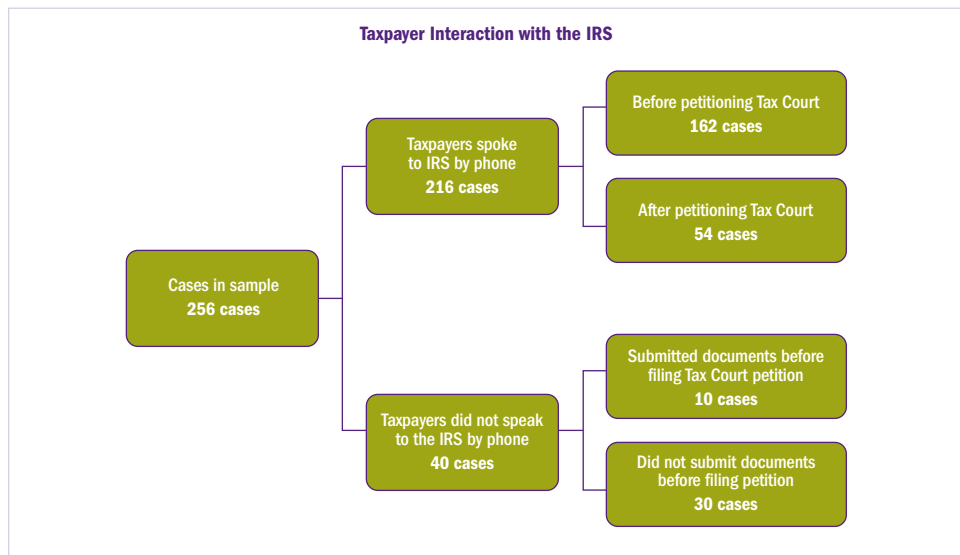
Taxpayer Interaction with the IRS

Cases in sample
256 cases

Taxpayers spoke to IRS by phone
216 cases

Before petitioning Tax Court
162 cases

After petitioning Tax Court
54 cases

Taxpayers did not speak to the IRS by phone
40 cases

Submitted documents before filing Tax Court petition
10 cases

Did not submit documents before filing petition
30 cases